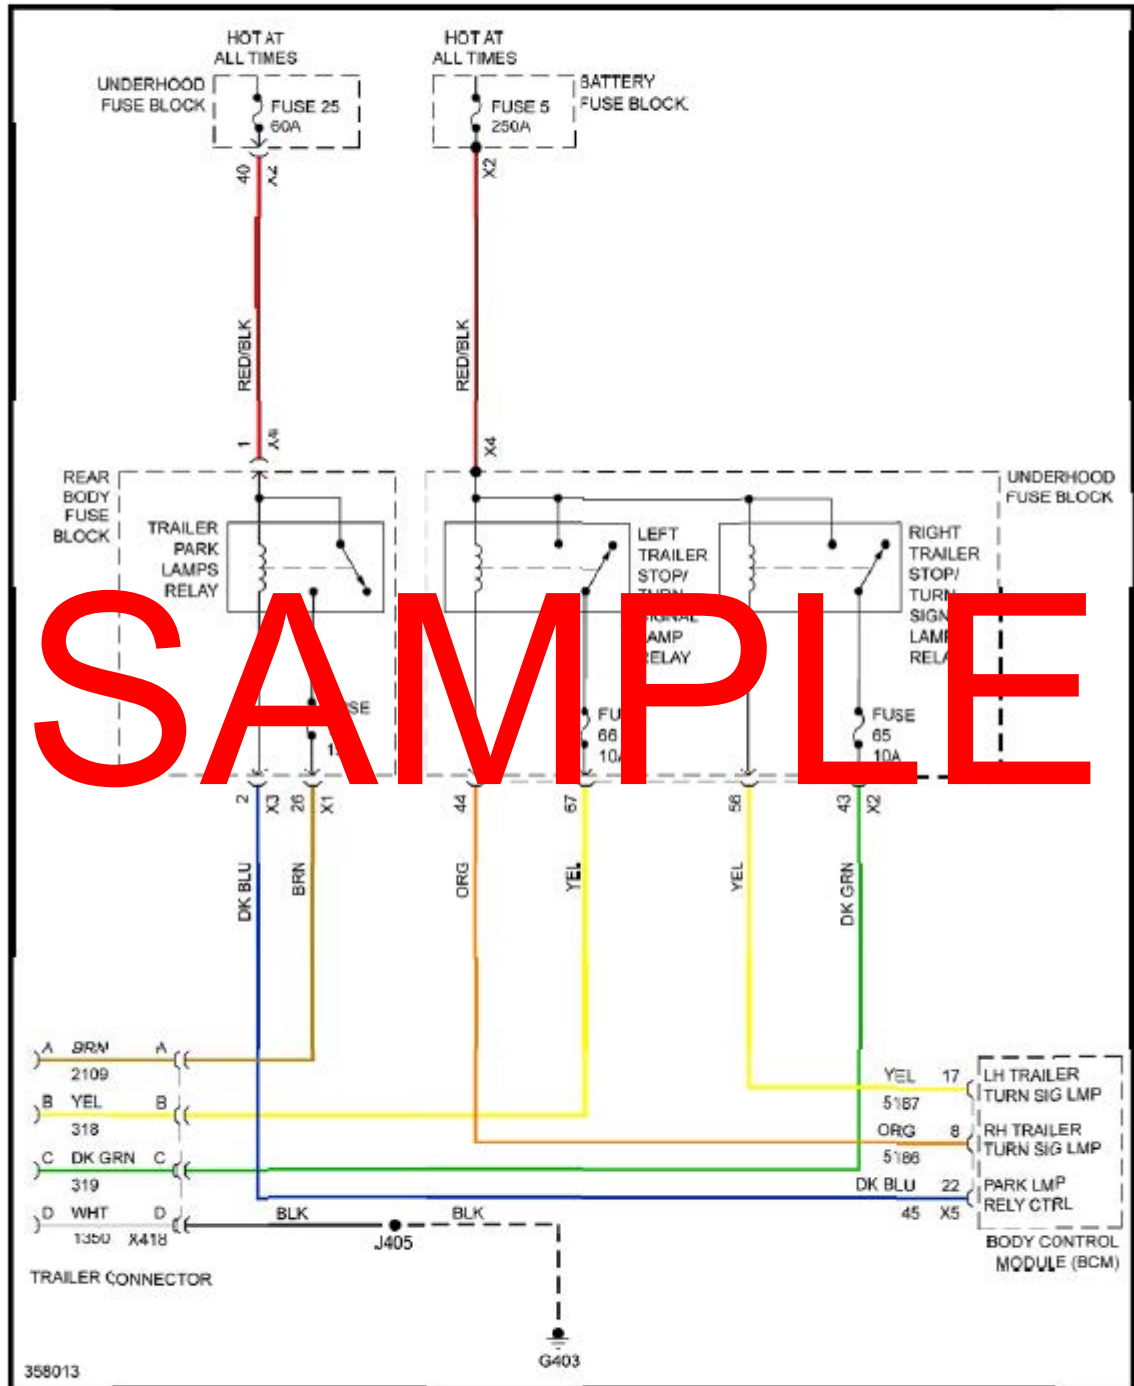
HOT AT ALL TIMES

HOT AT ALL TIMES

UNDERHOOD FUSE BLOCK

FUSE 25 60A

FUSE 5 250A

BATTERY FUSE BLOCK

40 X2

X2

RED/BLK

RED/BLK

1 X4

X4

REAR BODY FUSE BLOCK

UNDERHOOD FUSE BLOCK

TRAILER PARK LAMPS RELAY

LEFT TRAILER STOP/ TURN SIGNAL LAMP RELAY

RIGHT TRAILER STOP/ TURN SIGN LAMP RELA

SAMPLE

FUSE 1

FU 66 10A

FUSE 65 10A

2 X3 26 X1

44

67

56

43 X2

DK BLU

BRN

ORG

YEL

YEL

DK GRN

A BRN A 2109

B YEL B 318

C DK GRN C 319

D WHT D 1350 X418

YEL 17 5187

ORG 8 5186

DK BLU 22 45 X5

LH TRAILER TURN SIG LMP

RH TRAILER TURN SIG LMP

PARK LMP RELY CTRL

BODY CONTROL MODULE (BCM)

BLK

BLK

J405

TRAILER CONNECTOR

G403

358013